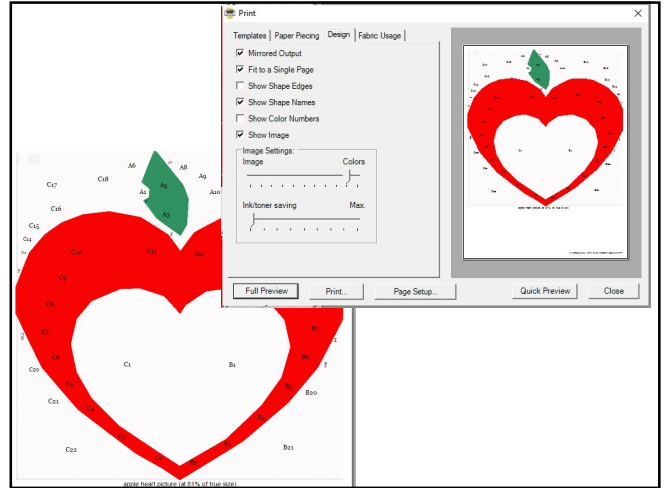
Print

Templates | Paper Piecing | Design | Fabric Usage

Mirrored Output
Fit to a Single Page
Show Shape Edges
Show Shape Names
Show Color Numbers
Show Image

Image Settings:
Image
Colors
Ink/toner saving
Max.

Full Preview
Print...
Page Setup...
Quick Preview
Close

A6
A7
A8
C18
A5
A9
C17
A4
A10
C16
A3
C15
C14
C10
C11
B10
C9
C8
C7
B7
C6
B6
C20
C5
C1
B1
B5
B20
C21
C4
B4
C3
B3
C22
B21
C2
B2
apple heart picture (at 81% of true size)